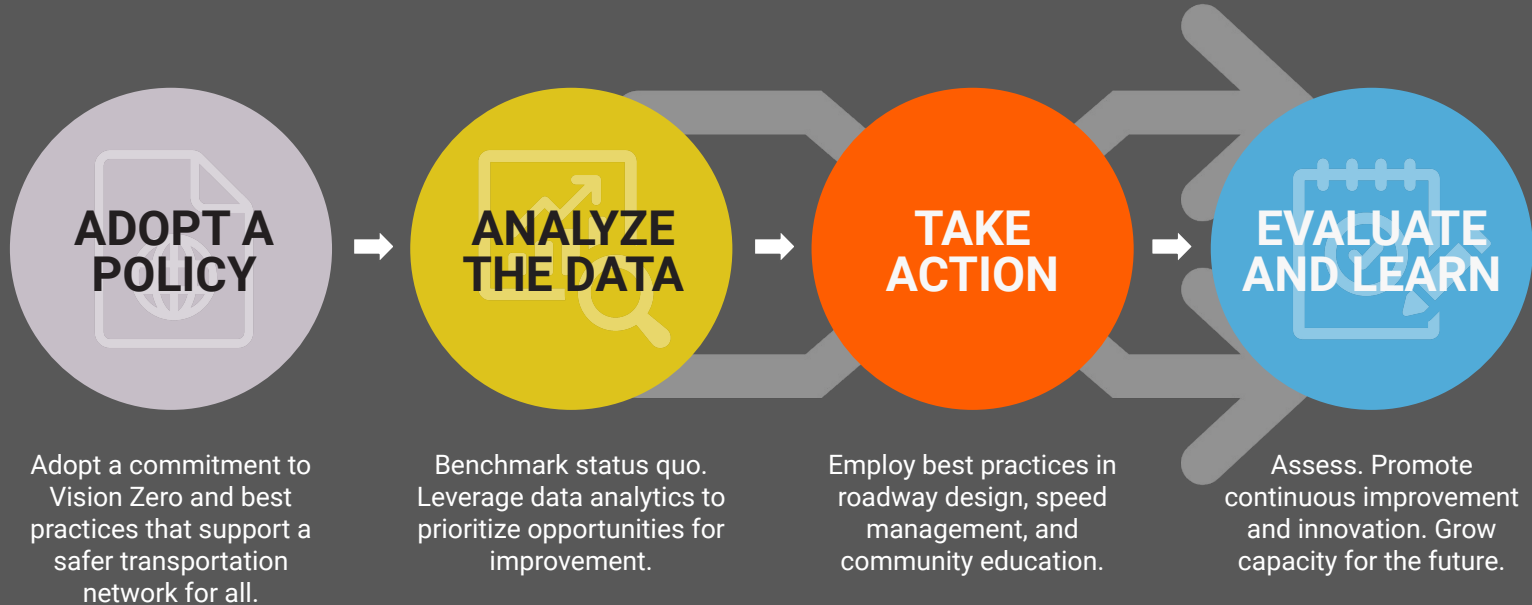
ADOPT A POLICY

ANALYZE THE DATA

TAKE ACTION

EVALUATE AND LEARN

Adopt a commitment to Vision Zero and best practices that support a safer transportation network for all.

Benchmark status quo. Leverage data analytics to prioritize opportunities for improvement.

Employ best practices in roadway design, speed management, and community education.

Assess. Promote continuous improvement and innovation. Grow capacity for the future.